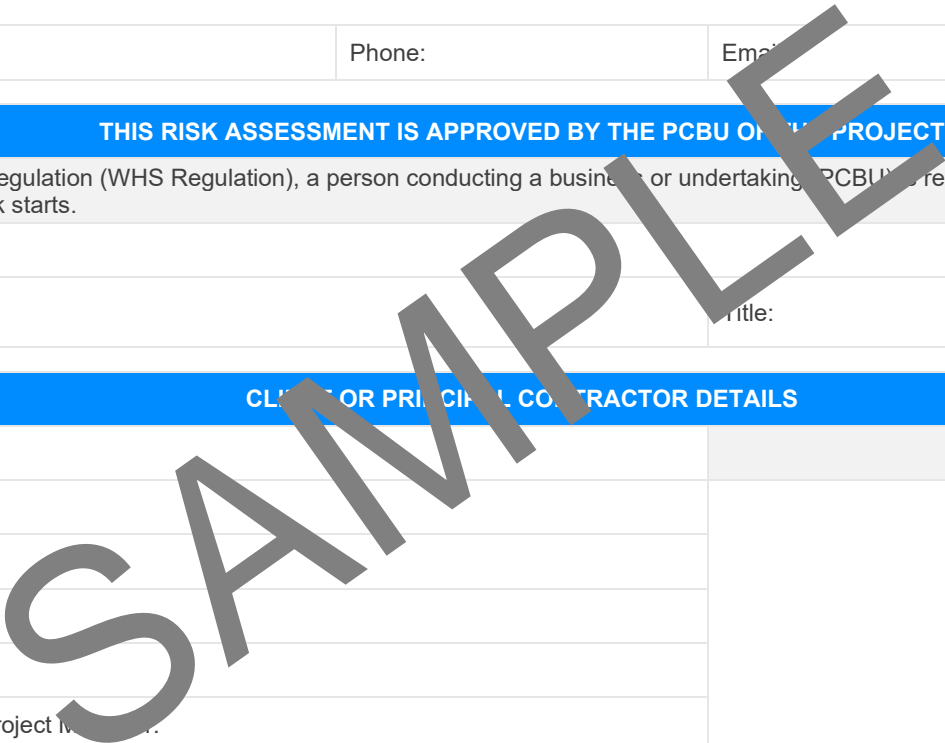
Phone:

Ema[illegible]

THIS RISK ASSESSMENT IS APPROVED BY THE PCBU O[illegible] PROJECT

egulation (WHS Regulation), a person conducting a busine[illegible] or undertaking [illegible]CBU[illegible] re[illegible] k starts.

Title:

SAMPLE

CL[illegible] OR PRI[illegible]CI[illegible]L CO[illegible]TRACTOR DETAILS

roject M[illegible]: